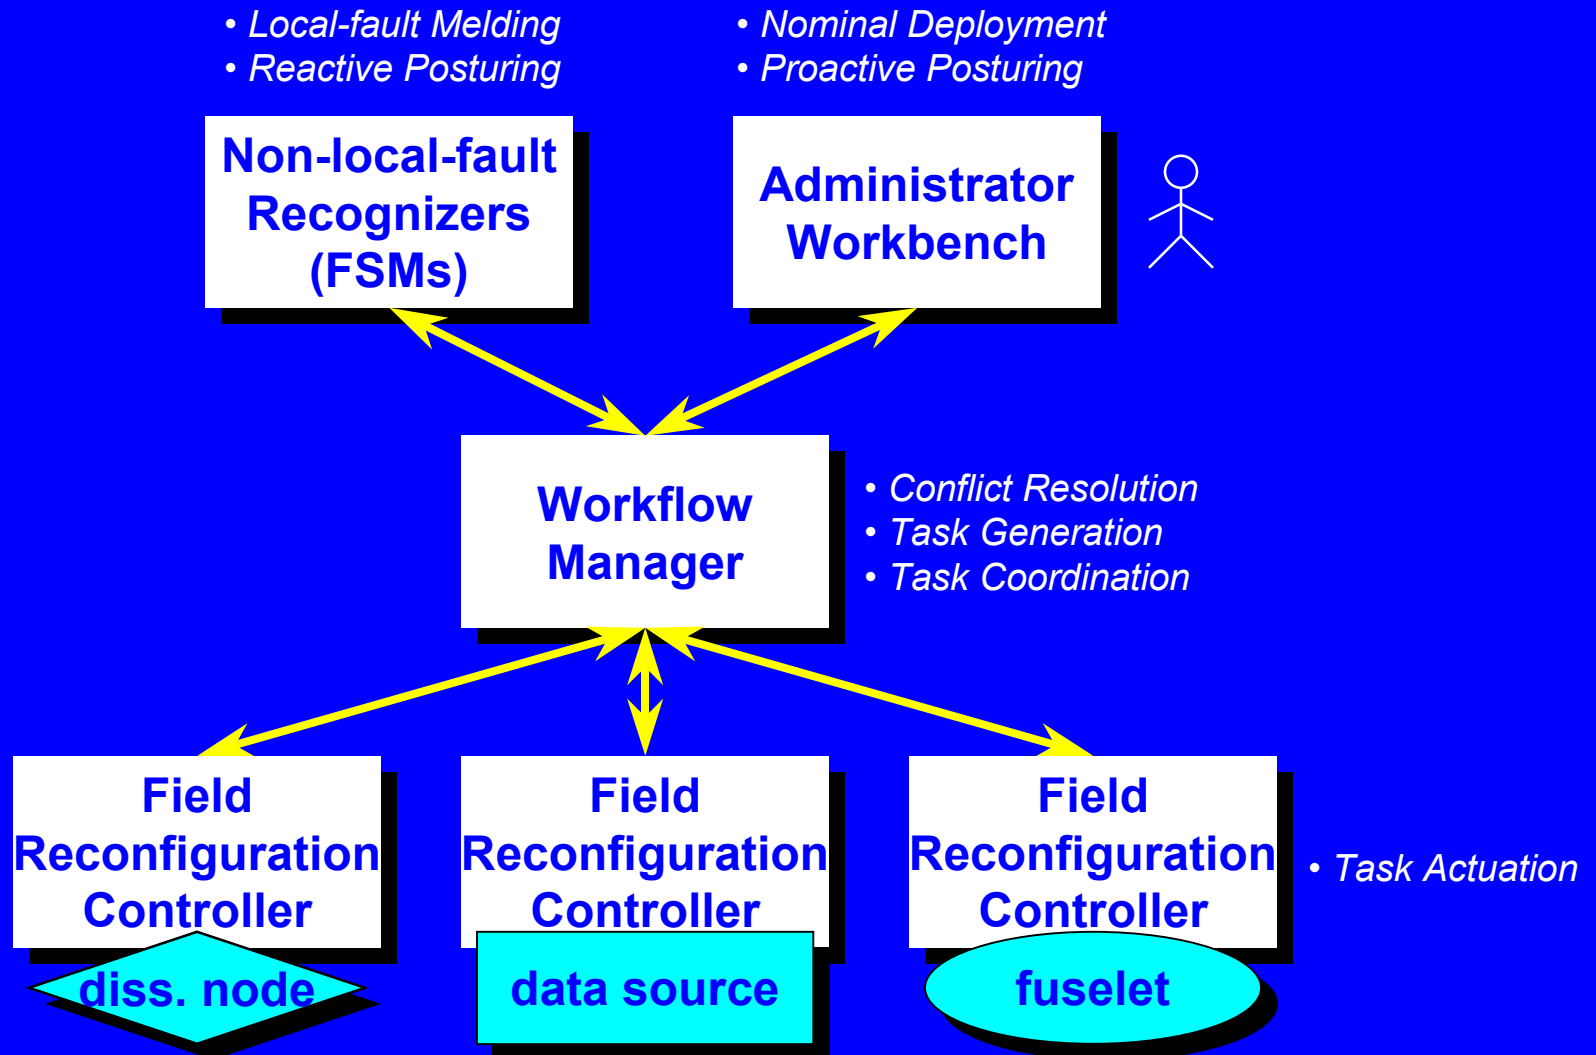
• Local-fault Melding
• Reactive Posturing

• Nominal Deployment
• Proactive Posturing

Non-local-fault Recognizers (FSMs)

Administrator Workbench

Workflow Manager

• Conflict Resolution
• Task Generation
• Task Coordination

Field Reconfiguration Controller

diss. node

Field Reconfiguration Controller

data source

Field Reconfiguration Controller

fuselet

• Task Actuation